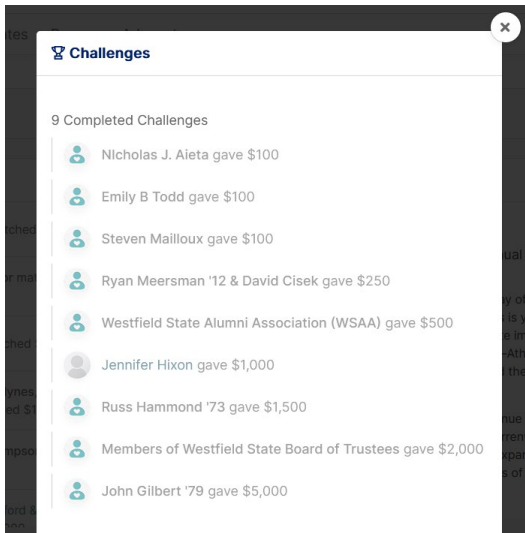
×

Challenges

9 Completed Challenges

NIcholas J. Aieta gave $100

Emily B Todd gave $100

Steven Mailloux gave $100

Ryan Meersman '12 & David Cisek gave $250

Westfield State Alumni Association (WSAA) gave $500

Jennifer Hixon gave $1,000

Russ Hammond '73 gave $1,500

Members of Westfield State Board of Trustees gave $2,000

John Gilbert '79 gave $5,000